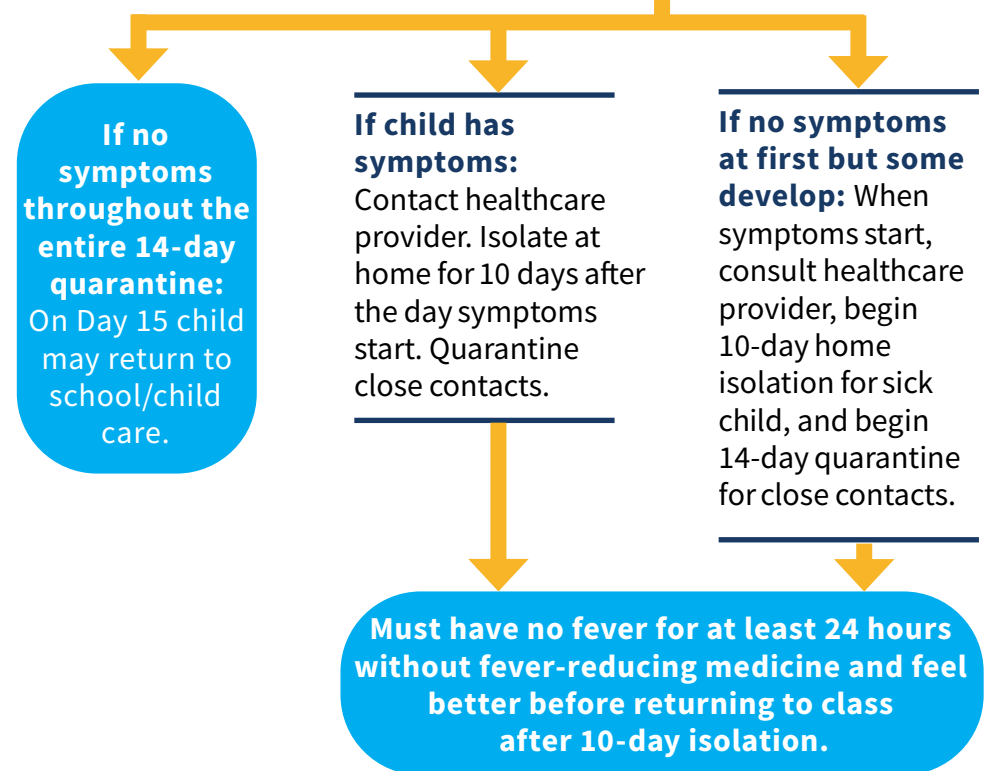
If no symptoms throughout the entire 14-day quarantine: On Day 15 child may return to school/child care.

If child has symptoms: Contact healthcare provider. Isolate at home for 10 days after the day symptoms start. Quarantine close contacts.

If no symptoms at first but some develop: When symptoms start, consult healthcare provider, begin 10-day home isolation for sick child, and begin 14-day quarantine for close contacts.

Must have no fever for at least 24 hours without fever-reducing medicine and feel better before returning to class after 10-day isolation.